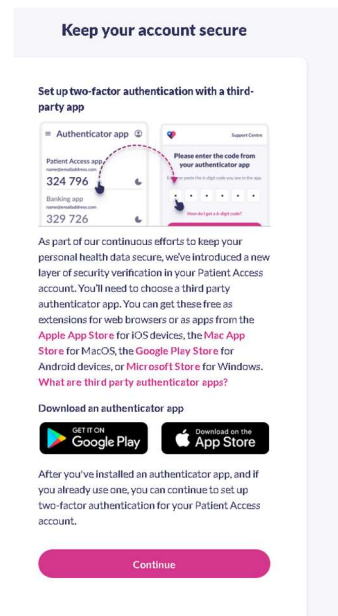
Keep your account secure

Set up two-factor authentication with a third-party app

Authenticator app

Patient Access app
name@emailaddress.com
324 796

Banking app
name@emailaddress.com
329 726

Support Centre

Please enter the code from your authenticator app

Enter or paste the 6 digit code you see in the app.

How do I get a 6-digit code?

As part of our continuous efforts to keep your personal health data secure, we've introduced a new layer of security verification in your Patient Access account. You'll need to choose a third party authenticator app. You can get these free as extensions for web browsers or as apps from the Apple App Store for iOS devices, the Mac App Store for MacOS, the Google Play Store for Android devices, or Microsoft Store for Windows. What are third party authenticator apps?

Download an authenticator app

GET IT ON Google Play

Download on the App Store

After you've installed an authenticator app, and if you already use one, you can continue to set up two-factor authentication for your Patient Access account.

Continue